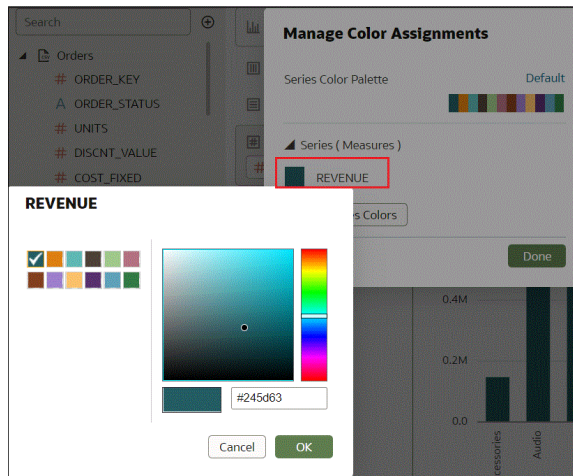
Search

Orders

# ORDER_KEY

A ORDER_STATUS

# UNITS

# DISCNT_VALUE

# COST_FIXED

Manage Color Assignments

Series Color Palette

Default

Series ( Measures )

REVENUE

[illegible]es Colors

Done

REVENUE

0.4M

0.2M

0.0

#245d63

Cancel

OK

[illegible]ccessories

Audio